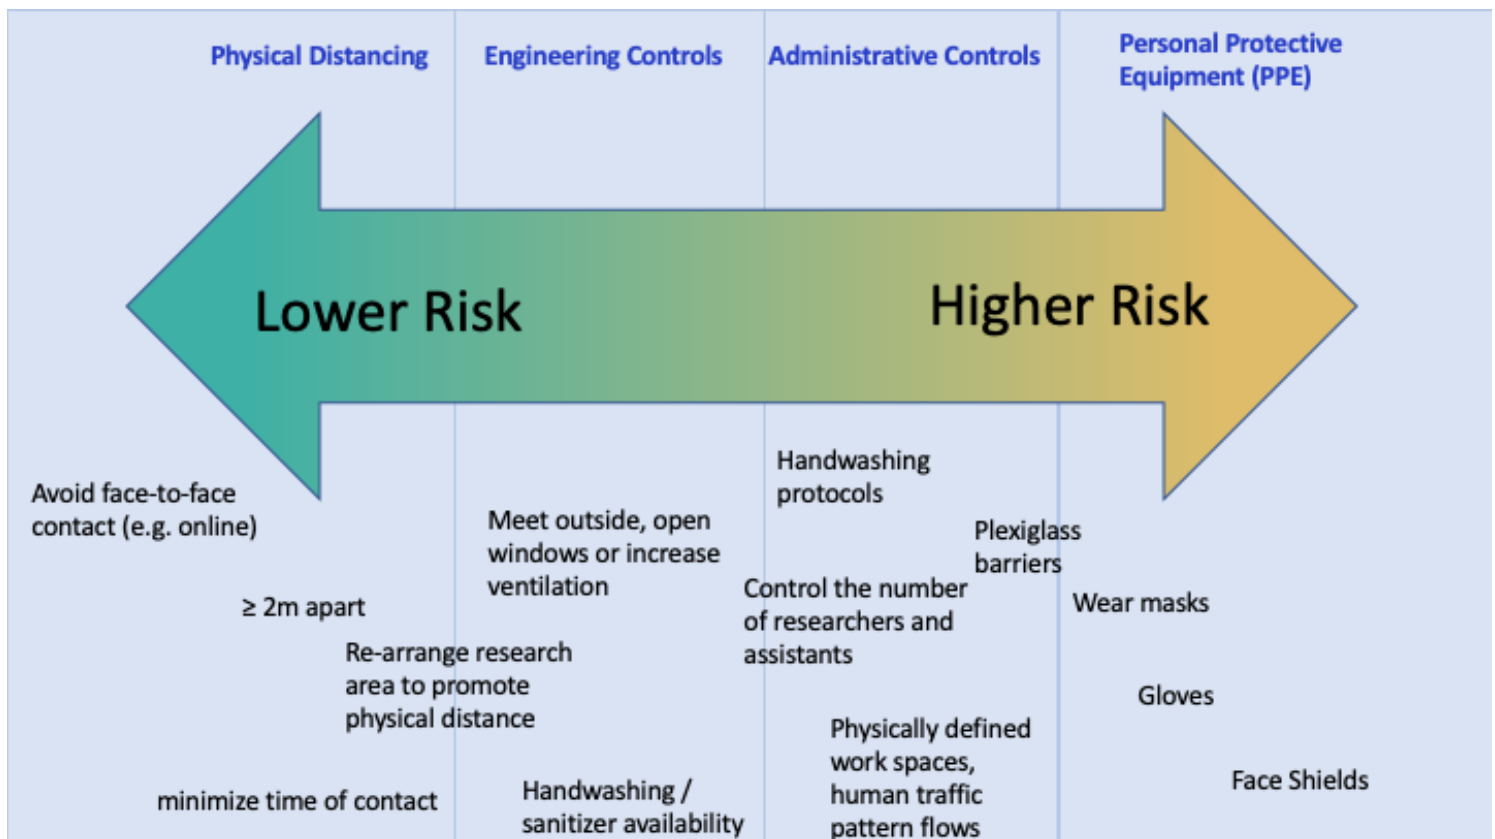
Physical Distancing

Engineering Controls

Administrative Controls

Personal Protective Equipment (PPE)

Lower Risk

Higher Risk

Avoid face-to-face contact (e.g. online)

≥ 2m apart

Re-arrange research area to promote physical distance

minimize time of contact

Meet outside, open windows or increase ventilation

Handwashing / sanitizer availability

Handwashing protocols

Control the number of researchers and assistants

Physically defined work spaces, human traffic pattern flows

Plexiglass barriers

Wear masks

Gloves

Face Shields